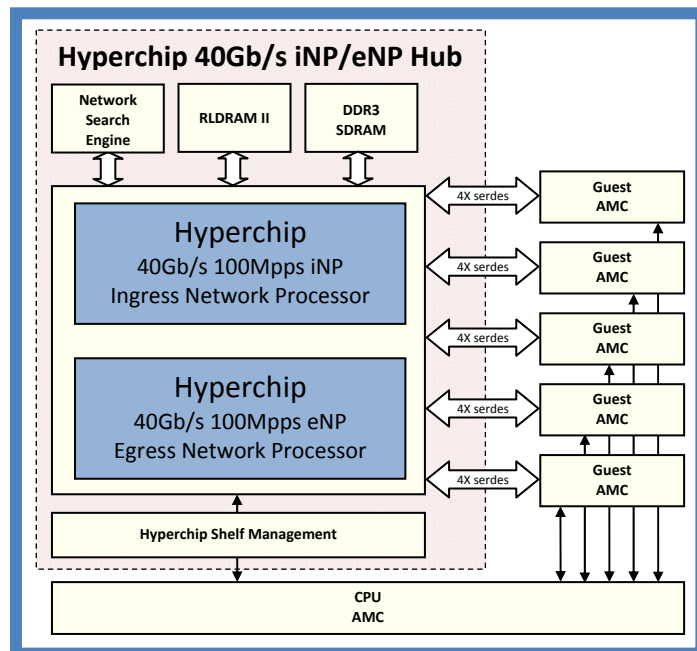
Hyperchip 40Gb/s iNP/eNP Hub

Network Search Engine

RLDRAM II

DDR3 SDRAM

Hyperchip
40Gb/s 100Mpps iNP
Ingress Network Processor

Hyperchip
40Gb/s 100Mpps eNP
Egress Network Processor

4X serdes

4X serdes

4X serdes

4X serdes

4X serdes

Guest AMC

Guest AMC

Guest AMC

Guest AMC

Guest AMC

Hyperchip Shelf Management

CPU
AMC